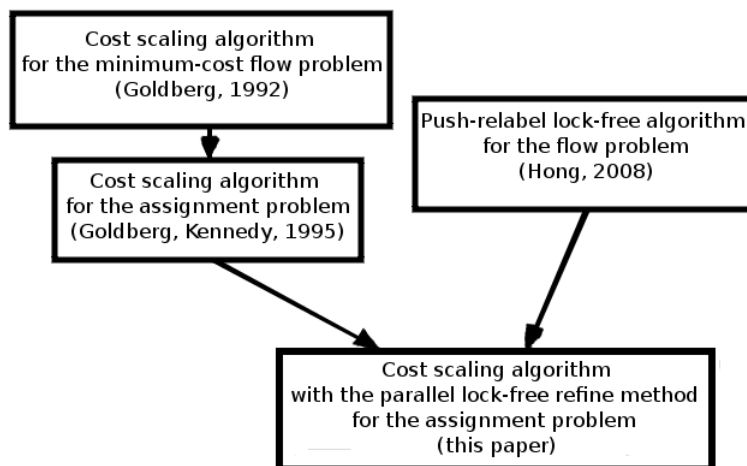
Cost scaling algorithm
for the minimum-cost flow problem
(Goldberg, 1992)

Cost scaling algorithm
for the assignment problem
(Goldberg, Kennedy, 1995)

Push-relabel lock-free algorithm
for the flow problem
(Hong, 2008)

Cost scaling algorithm
with the parallel lock-free refine method
for the assignment problem
(this paper)